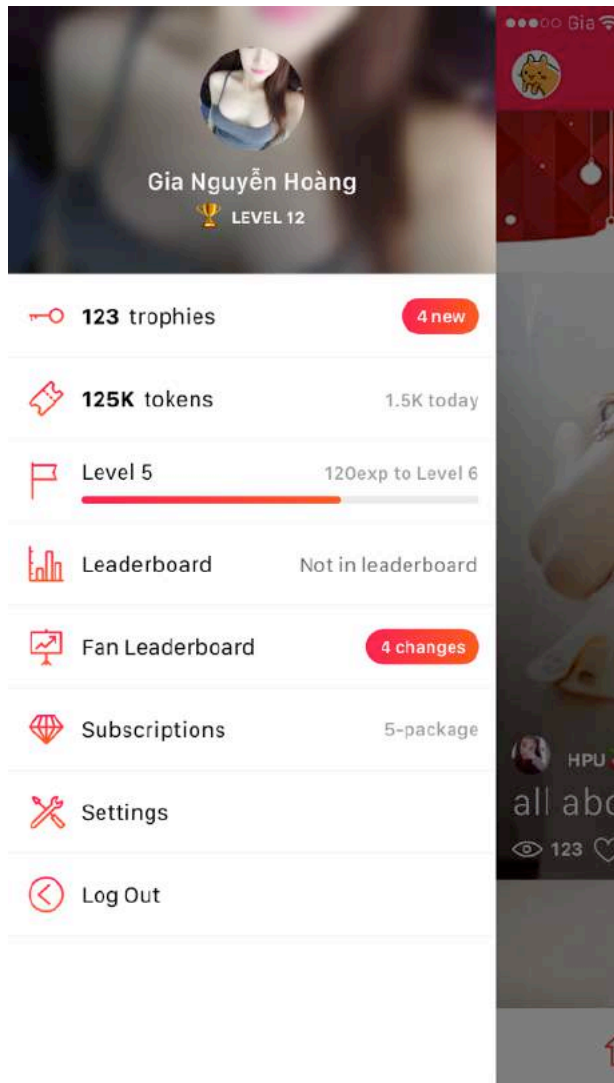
Gia Nguyễn Hoàng
LEVEL 12

123 trophies
4 new

125K tokens
1.5K today

Level 5
120exp to Level 6

Leaderboard
Not in leaderboard

Fan Leaderboard
4 changes

Subscriptions
5-package

Settings

Log Out

●●●○○ Gia

HPU
all abo
123